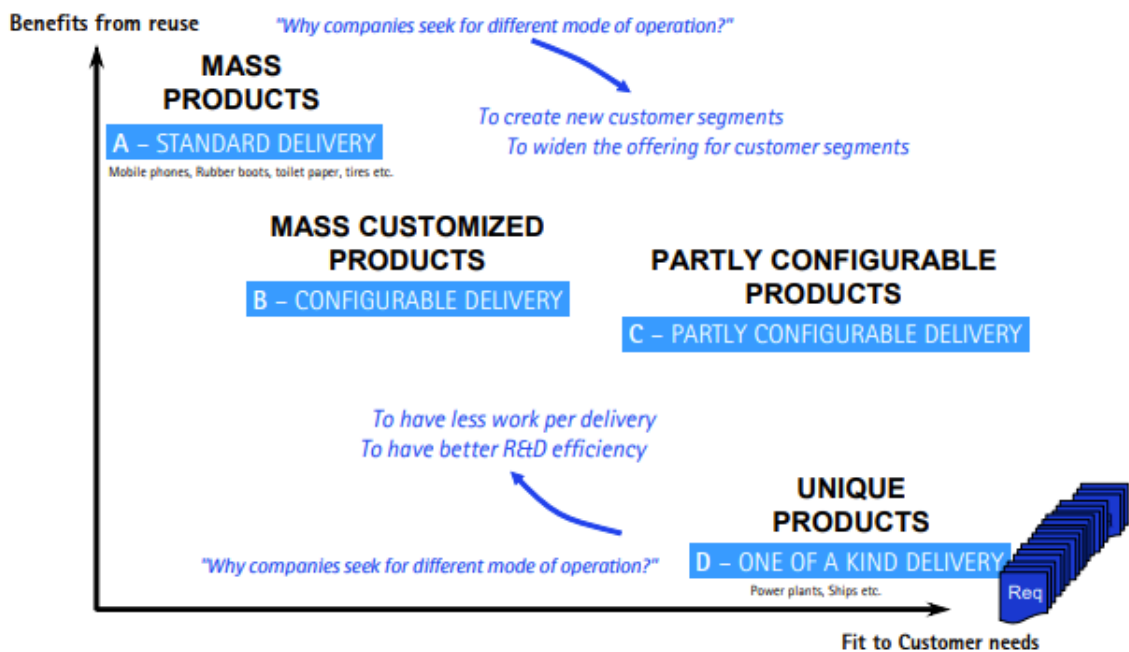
Benefits from reuse

"Why companies seek for different mode of operation?"

MASS PRODUCTS

A – STANDARD DELIVERY

Mobile phones, Rubber boots, toilet paper, tires etc.

To create new customer segments
To widen the offering for customer segments

MASS CUSTOMIZED PRODUCTS

B – CONFIGURABLE DELIVERY

PARTLY CONFIGURABLE PRODUCTS

C – PARTLY CONFIGURABLE DELIVERY

To have less work per delivery
To have better R&D efficiency

UNIQUE PRODUCTS

"Why companies seek for different mode of operation?"

D – ONE OF A KIND DELIVERY

Power plants, Ships etc.

Req

Fit to Customer needs